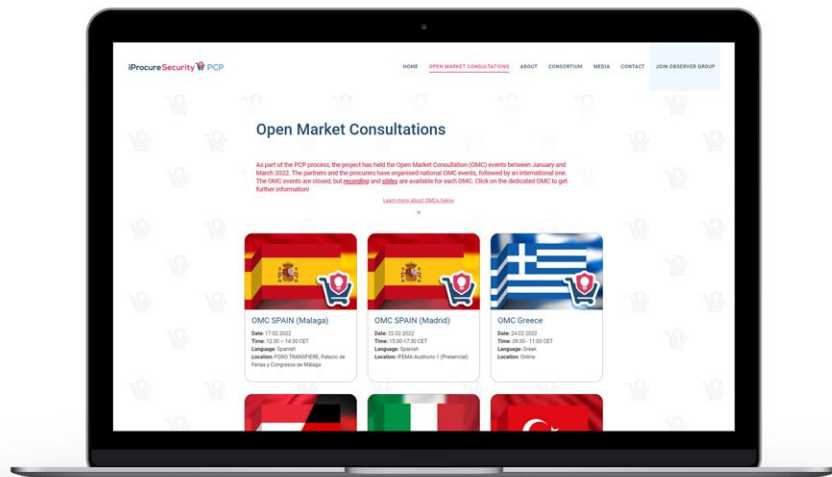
iProcureSecurity PCP

HOME OPEN MARKET CONSULTATIONS ABOUT CONSORTIUM MEDIA CONTACT JOIN OBSERVER GROUP

Open Market Consultations

As part of the PCP process, the project has held the Open Market Consultation (OMC) events between January and March 2022. The partners and the procurers have organised national OMC events, followed by an international one. The OMC events are closed, but recording and slides are available for each OMC. Click on the dedicated OMC to get further information!

Learn more about OMC's below

OMC SPAIN (Malaga)
Date: 17.02.2022
Time: 12:30 – 14:30 CET
Language: Spanish
Location: FORO TRANSFIERE, Palacio de Ferias y Congresos de Málaga

OMC SPAIN (Madrid)
Date: 22.02.2022
Time: 15:30-17:30 CET
Language: Spanish
Location: IFEMA Auditorio 1 (Presencial)

OMC Greece
Date: 24.02.2022
Time: 09:00 - 11:00 CET
Language: Greek
Location: Online